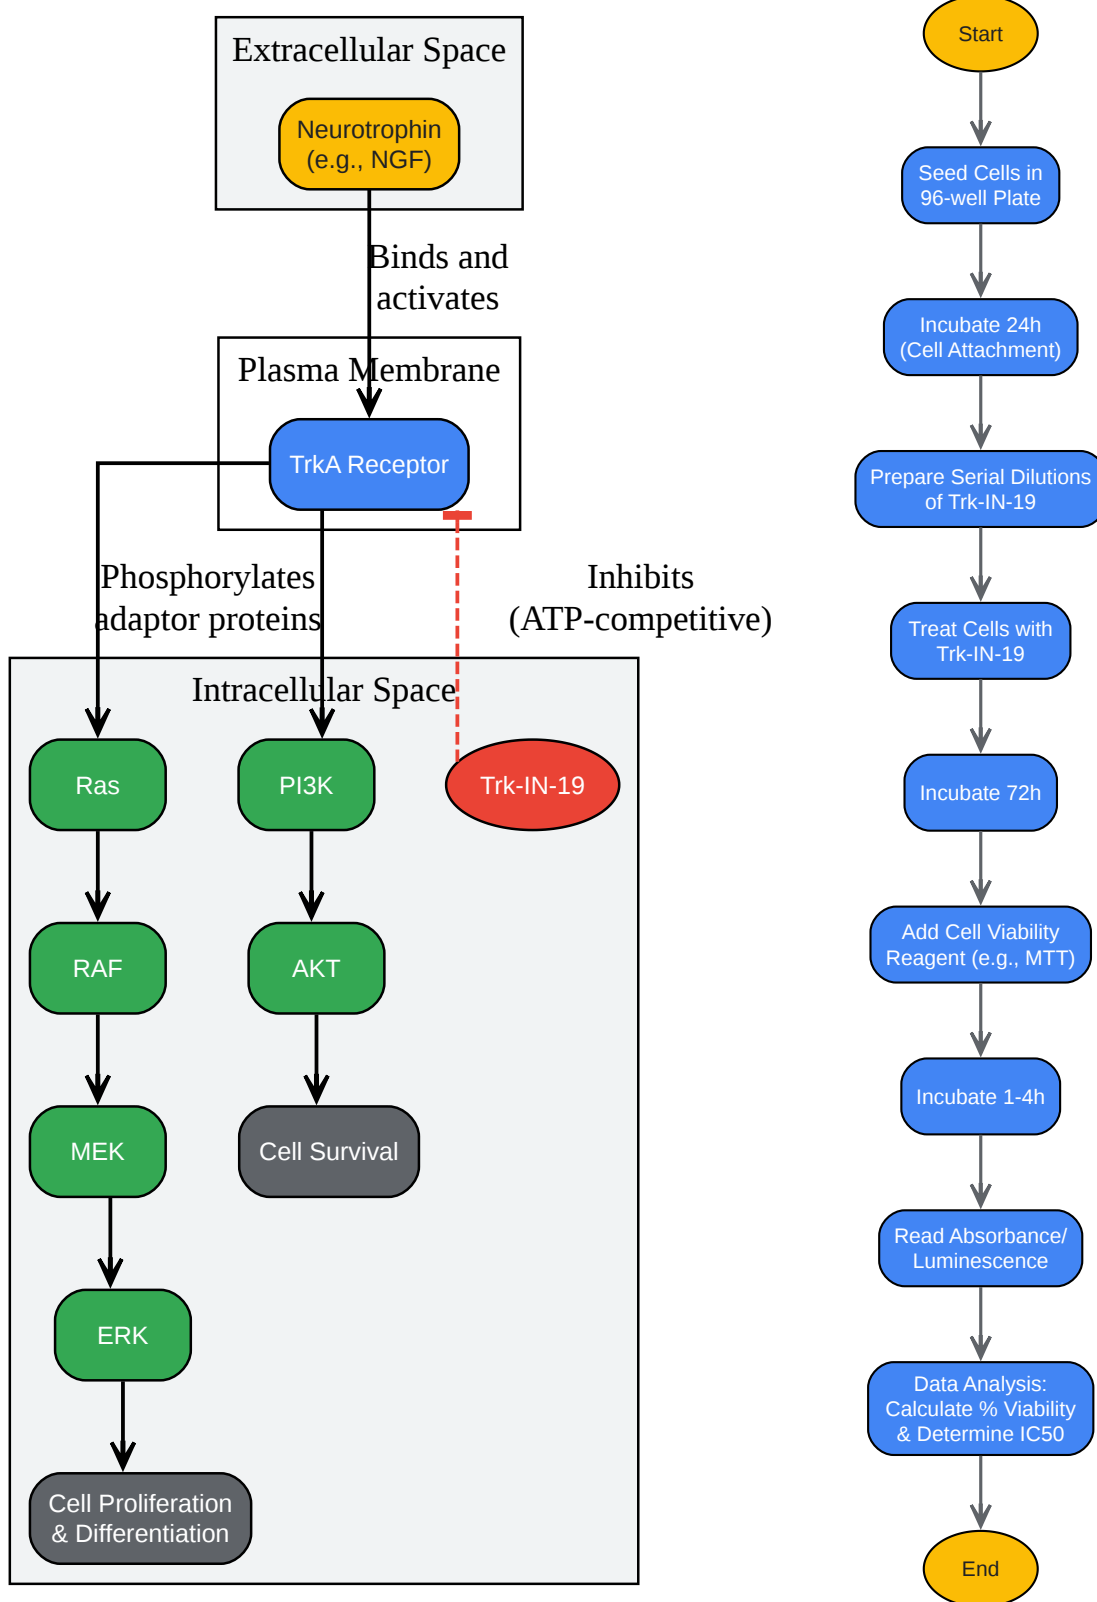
Extracellular Space

Neurotrophin (e.g., NGF)

Binds and activates

Plasma Membrane

TrkA Receptor

Phosphorylates adaptor proteins

Inhibits (ATP-competitive)

Intracellular Space

Ras

PI3K

Trk-IN-19

RAF

AKT

MEK

Cell Survival

ERK

Cell Proliferation & Differentiation

Start

Seed Cells in 96-well Plate

Incubate 24h (Cell Attachment)

Prepare Serial Dilutions of Trk-IN-19

Treat Cells with Trk-IN-19

Incubate 72h

Add Cell Viability Reagent (e.g., MTT)

Incubate 1-4h

Read Absorbance/ Luminescence

Data Analysis: Calculate % Viability & Determine IC50

End